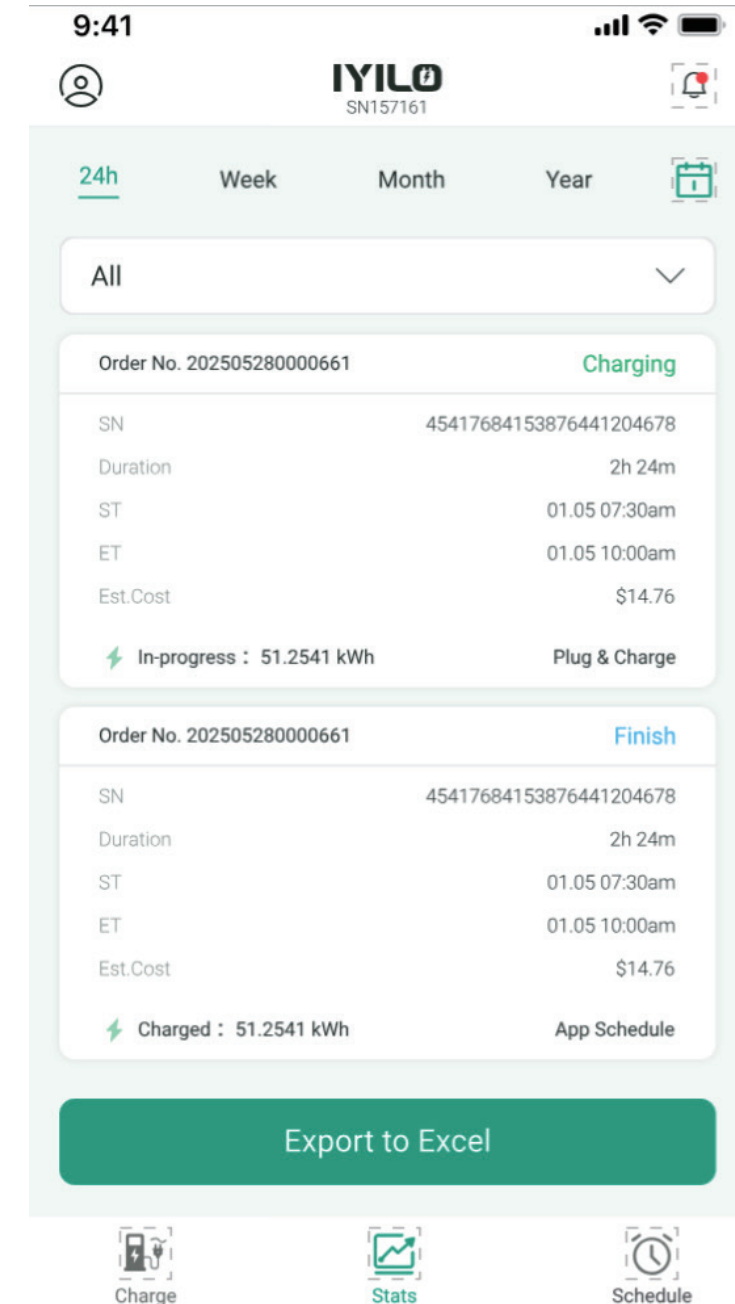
9:41

IYILO
SN157161

24h Week Month Year

All

Order No. 202505280000661 Charging

SN 45417684153876441204678
Duration 2h 24m
ST 01.05 07:30am
ET 01.05 10:00am
Est.Cost $14.76

In-progress： 51.2541 kWh Plug & Charge

Order No. 202505280000661 Finish

SN 45417684153876441204678
Duration 2h 24m
ST 01.05 07:30am
ET 01.05 10:00am
Est.Cost $14.76

Charged： 51.2541 kWh App Schedule

Export to Excel

Charge Stats Schedule